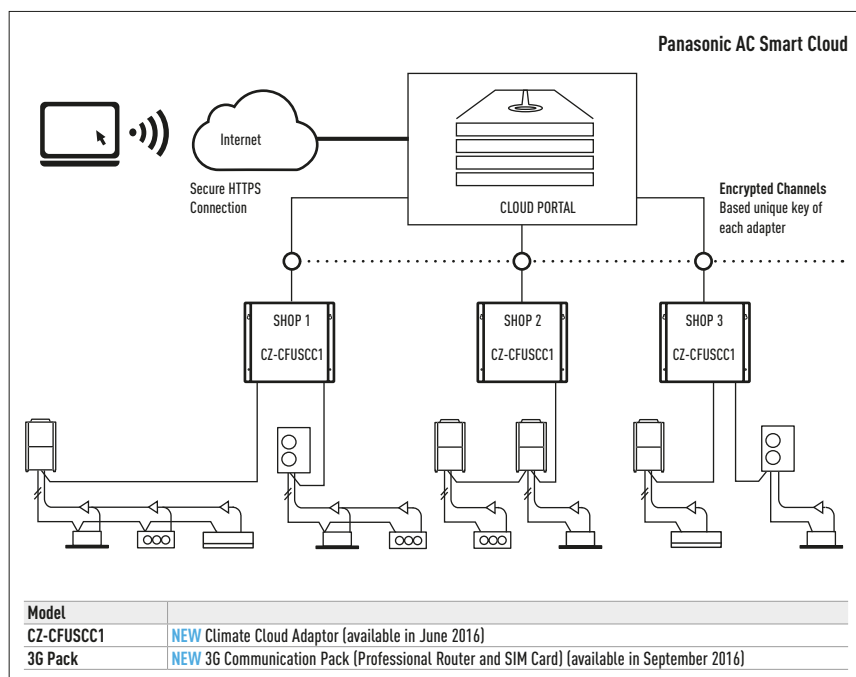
Panasonic AC Smart Cloud

Internet

Secure HTTPS Connection

CLOUD PORTAL

Encrypted Channels
Based unique key of each adapter

SHOP 1
CZ-CFUSCC1

SHOP 2
CZ-CFUSCC1

SHOP 3
CZ-CFUSCC1

| Model | |
|---|---|
| CZ-CFUSCC1 | NEW Climate Cloud Adaptor (available in June 2016) |
| 3G Pack | NEW 3G Communication Pack (Professional Router and SIM Card) (available in September 2016) |